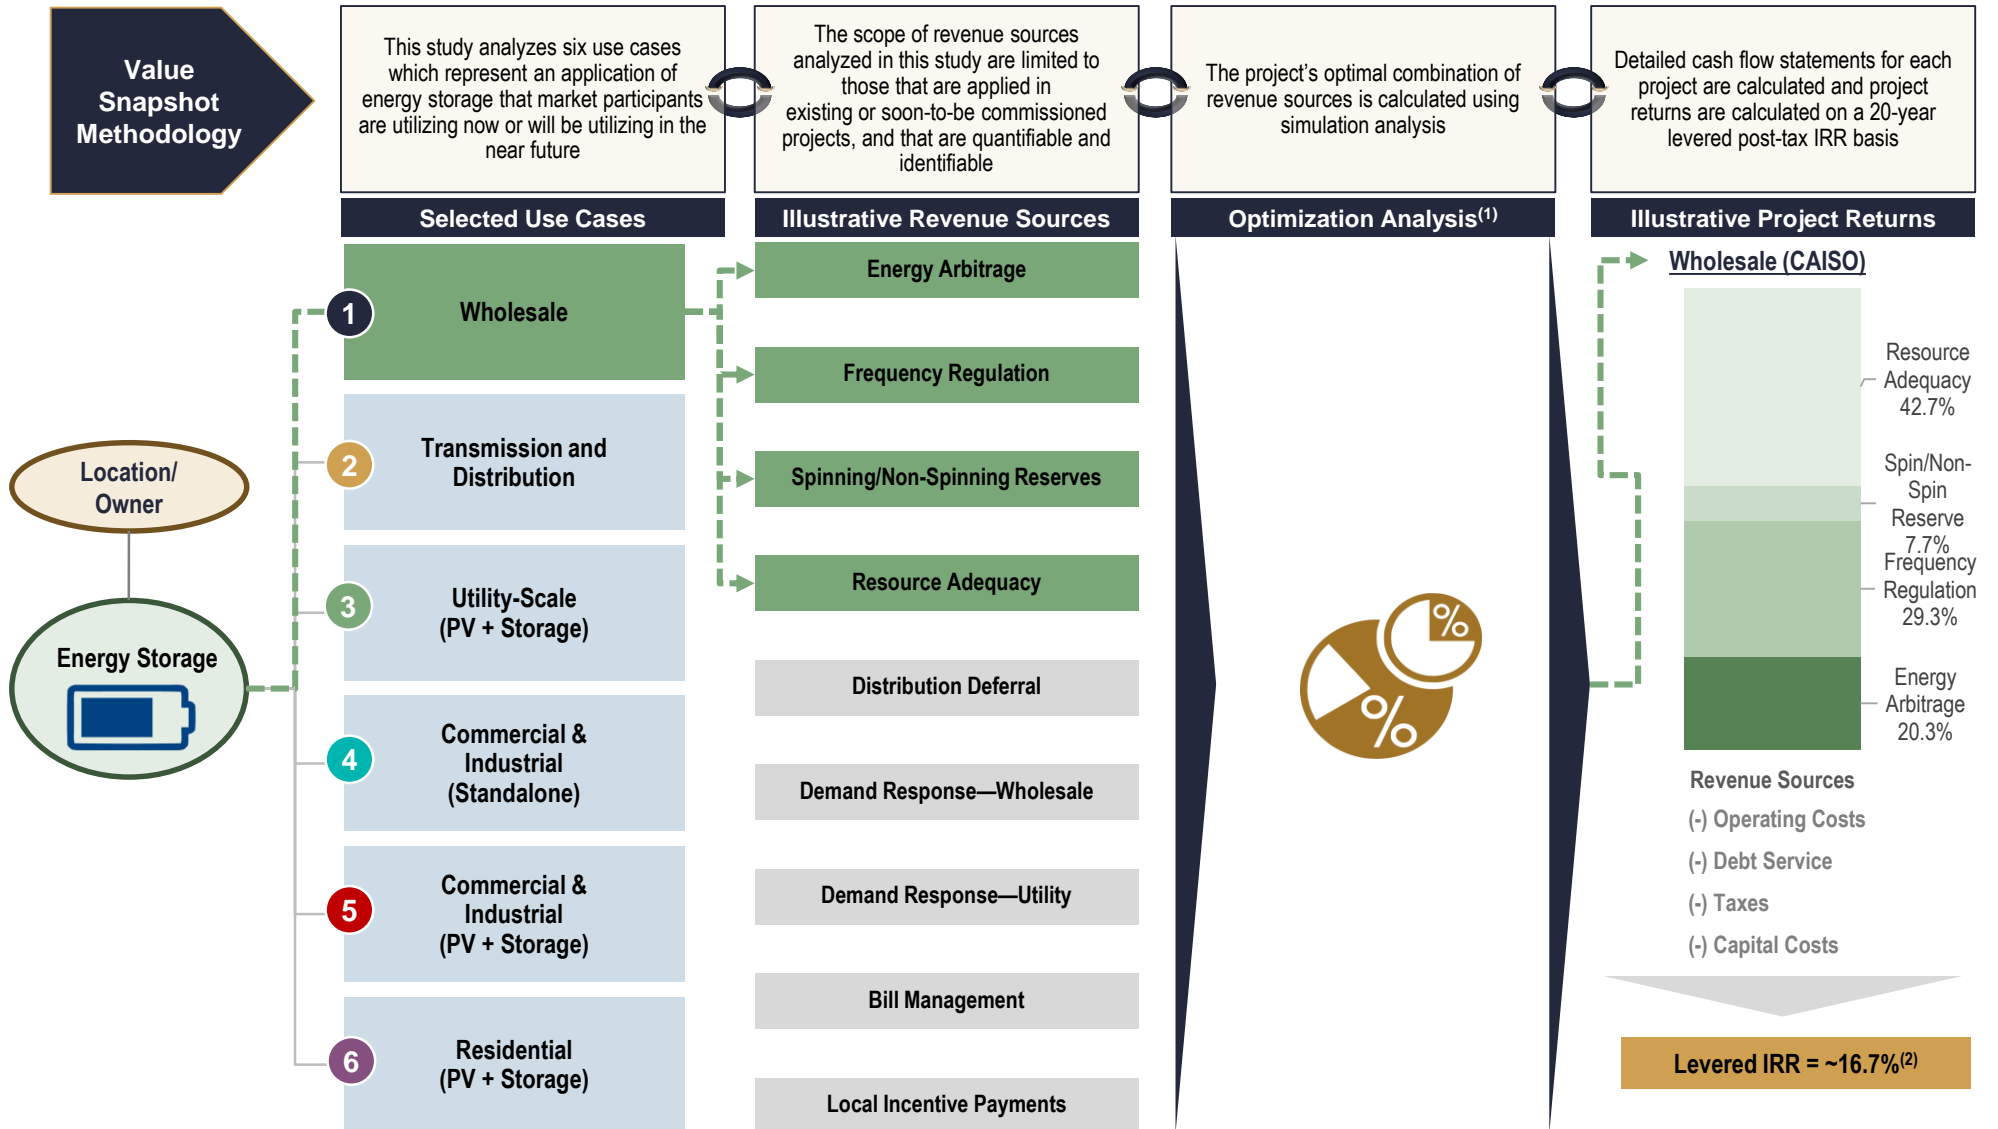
Value Snapshot Methodology

This study analyzes six use cases which represent an application of energy storage that market participants are utilizing now or will be utilizing in the near future

The scope of revenue sources analyzed in this study are limited to those that are applied in existing or soon-to-be commissioned projects, and that are quantifiable and identifiable

The project's optimal combination of revenue sources is calculated using simulation analysis

Detailed cash flow statements for each project are calculated and project returns are calculated on a 20-year levered post-tax IRR basis

Selected Use Cases

Illustrative Revenue Sources

Optimization Analysis$^{(1)}$

Illustrative Project Returns

Location/ Owner

Energy Storage

1 Wholesale

2 Transmission and Distribution

3 Utility-Scale (PV + Storage)

4 Commercial & Industrial (Standalone)

5 Commercial & Industrial (PV + Storage)

6 Residential (PV + Storage)

Energy Arbitrage

Frequency Regulation

Spinning/Non-Spinning Reserves

Resource Adequacy

Distribution Deferral

Demand Response—Wholesale

Demand Response—Utility

Bill Management

Local Incentive Payments

%

%

Wholesale (CAISO)

Resource Adequacy 42.7%

Spin/Non-Spin Reserve 7.7%

Frequency Regulation 29.3%

Energy Arbitrage 20.3%

Revenue Sources

(-) Operating Costs

(-) Debt Service

(-) Taxes

(-) Capital Costs

Levered IRR = ~16.7%$^{(2)}$